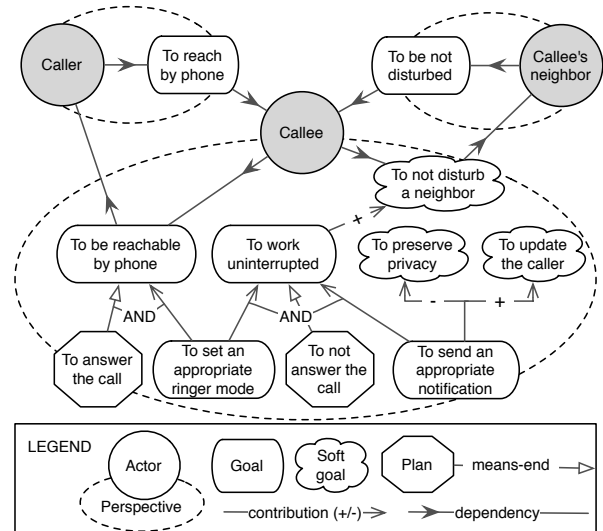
Caller

To reach by phone

To be not disturbed

Callee's neighbor

Callee

To not disturb a neighbor

+

To be reachable by phone

To work uninterrupted

To preserve privacy

To update the caller

-

+

AND

AND

To answer the call

To set an appropriate ringer mode

To not answer the call

To send an appropriate notification

LEGEND

Actor

Goal

Soft goal

Plan

means-end

Perspective

contribution (+/-)

dependency